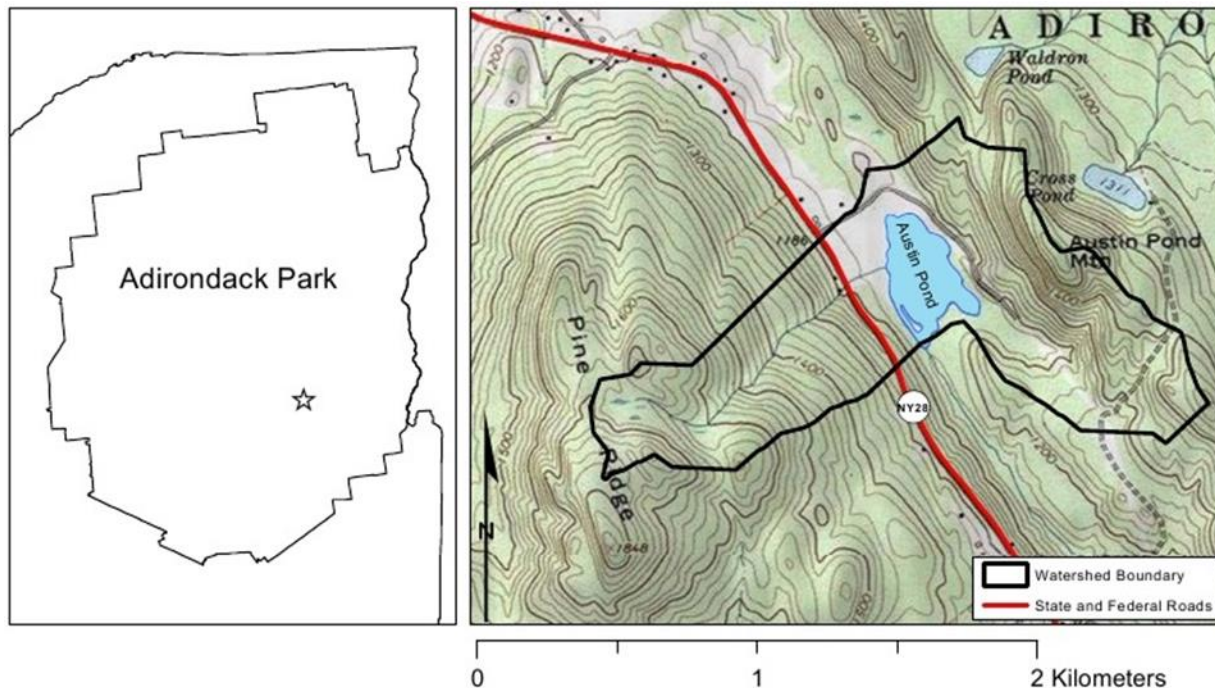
Adirondack Park

A D I R O

Waldron Pond

Cross Pond

1371

Austin Pond

Austin Pond Mtn

Pine Ridge

NY28

1180

1300

1400

1600

1648

1200

1500

N

Watershed Boundary

State and Federal Roads

0

1

2 Kilometers